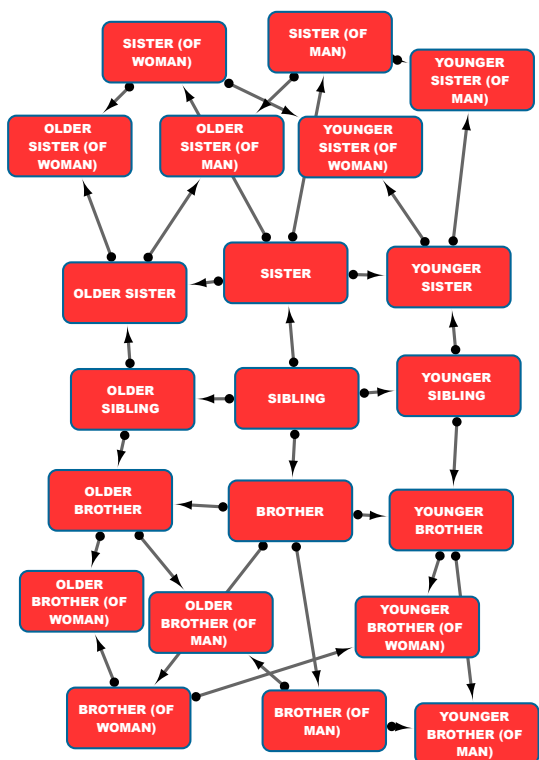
SISTER (OF WOMAN)

SISTER (OF MAN)

YOUNGER SISTER (OF MAN)

OLDER SISTER (OF WOMAN)

OLDER SISTER (OF MAN)

YOUNGER SISTER (OF WOMAN)

OLDER SISTER

SISTER

YOUNGER SISTER

OLDER SIBLING

SIBLING

YOUNGER SIBLING

OLDER BROTHER

BROTHER

YOUNGER BROTHER

OLDER BROTHER (OF WOMAN)

OLDER BROTHER (OF MAN)

YOUNGER BROTHER (OF WOMAN)

BROTHER (OF WOMAN)

BROTHER (OF MAN)

YOUNGER BROTHER (OF MAN)